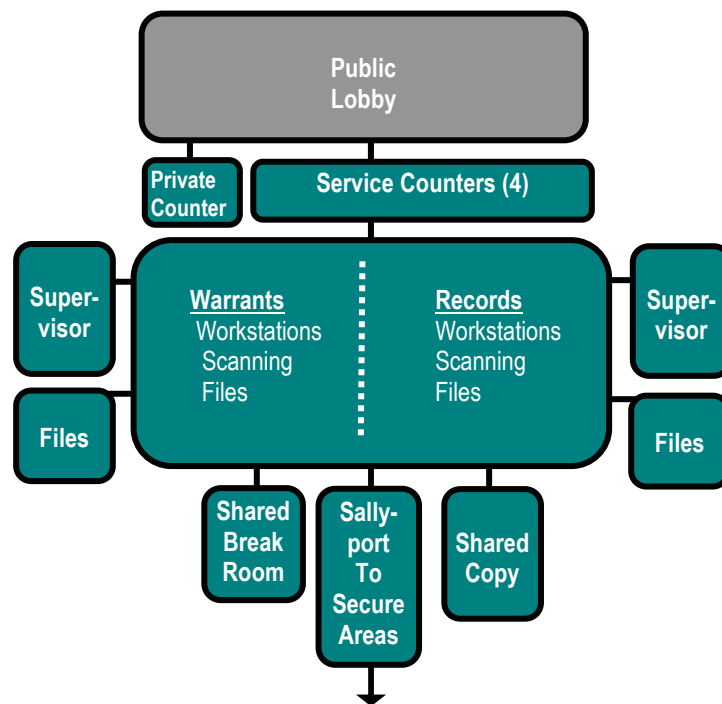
Public Lobby

Private Counter

Service Counters (4)

Supervisor

Warrants
Workstations
Scanning
Files

Records
Workstations
Scanning
Files

Supervisor

Files

Files

Shared Break Room

Sallyport To Secure Areas

Shared Copy